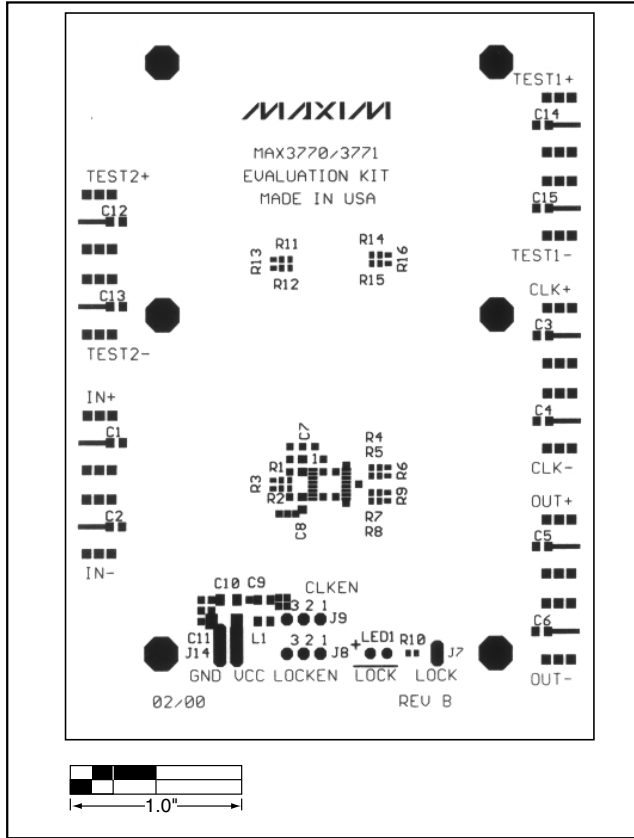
MAXIM

MAX3770/3771
EVALUATION KIT
MADE IN USA

TEST2+
C12
C13
TEST2-

IN+
C1
C2
IN-

TEST1+
C14
C15
TEST1-

CLK+
C3
C4
CLK-

OUT+
C5
C6
OUT-

R11
R13
R12
R14
R16
R15

C7
1
R4
R5
R6
R1
R3
R2
R9
R7
R8
C8

C10 C9
CLKEN
3 2 1
J9
C11
J14
L1
3 2 1
J8
+ LED1
R10
J7
GND VCC LOCKEN $\overline{\text{LOCK}}$ LOCK

02/00
REV B

1.0"